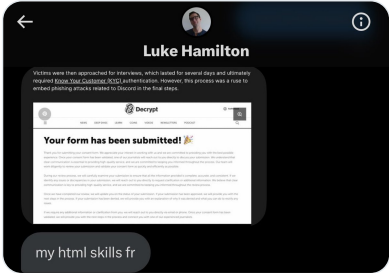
Luke Hamilton

Victims were then approached for interviews, which lasted for several days and ultimately required Know Your Customer (KYC) authentication. However, this process was a ruse to embed phishing attacks related to Discord in the final steps.

Decrypt

Your form has been submitted! 🎉

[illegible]

my html skills fr